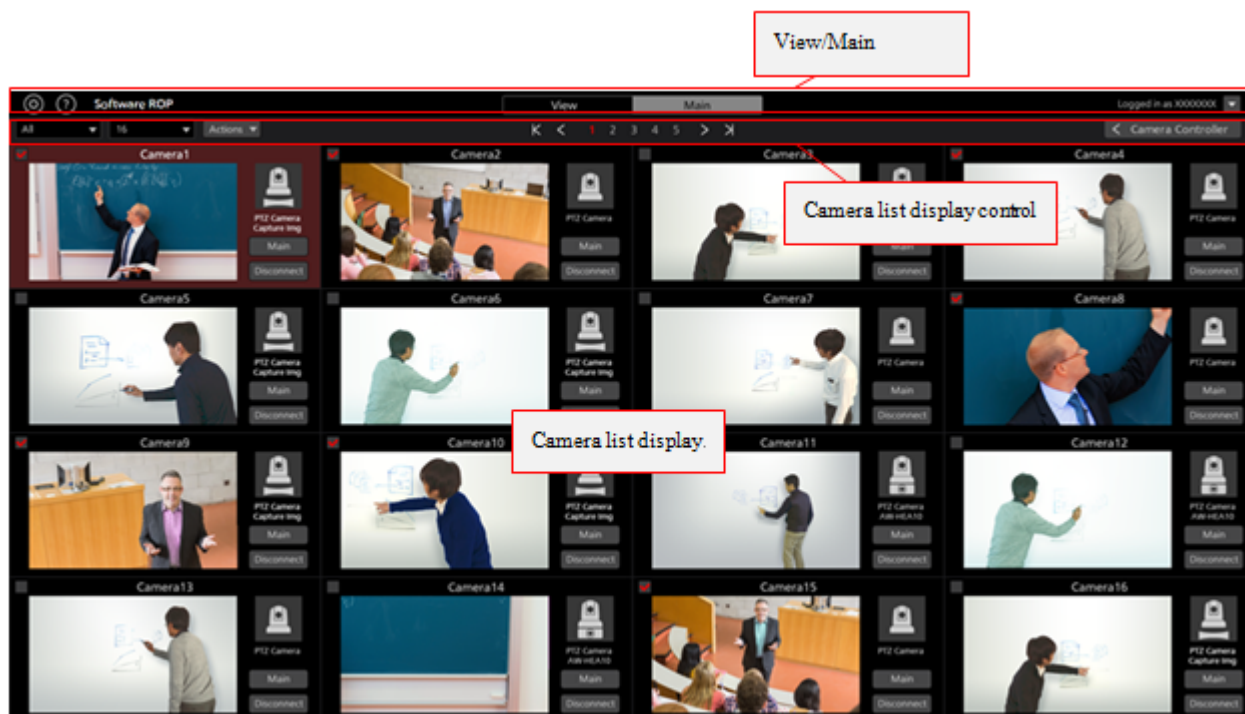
View/Main

Software ROP

View | Main

Logged in as XXXXXXX

All | 16 | Actions

1 2 3 4 5

Camera Controller

Camera list display control

Camera list display.

Camera1
PTZ Camera Capture Img
Main
Disconnect

Camera2
PTZ Camera
Main
Disconnect

Camera3
Main
Disconnect

Camera4
PTZ Camera
Main
Disconnect

Camera5
PTZ Camera Capture Img
Main
Disconnect

Camera6
PTZ Camera Capture Img
Main

Camera7
PTZ Camera
Main
Disconnect

Camera8
PTZ Camera
Main
Disconnect

Camera9
PTZ Camera Capture Img
Main
Disconnect

Camera10
PTZ Camera Capture Img
Main
Disconnect

Camera11
PTZ Camera AW-HEA10
Main
Disconnect

Camera12
PTZ Camera AW-HEA10
Main
Disconnect

Camera13
PTZ Camera
Main
Disconnect

Camera14
PTZ Camera AW-HEA10
Main
Disconnect

Camera15
PTZ Camera
Main
Disconnect

Camera16
PTZ Camera Capture Img
Main
Disconnect